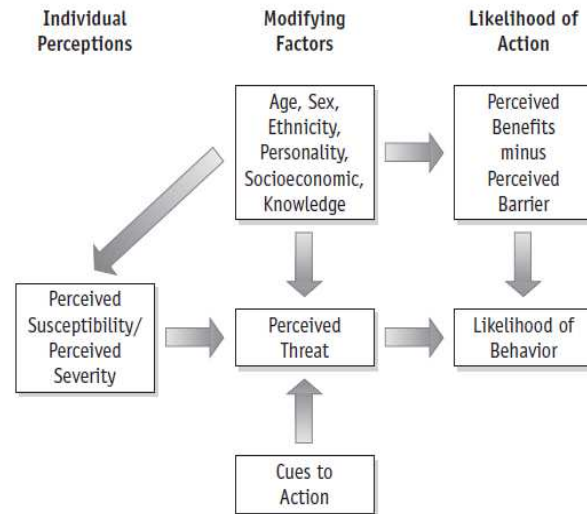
Individual Perceptions

Modifying Factors

Likelihood of Action

Age, Sex, Ethnicity, Personality, Socioeconomic, Knowledge

Perceived Benefits minus Perceived Barrier

Perceived Susceptibility/ Perceived Severity

Perceived Threat

Likelihood of Behavior

Cues to Action